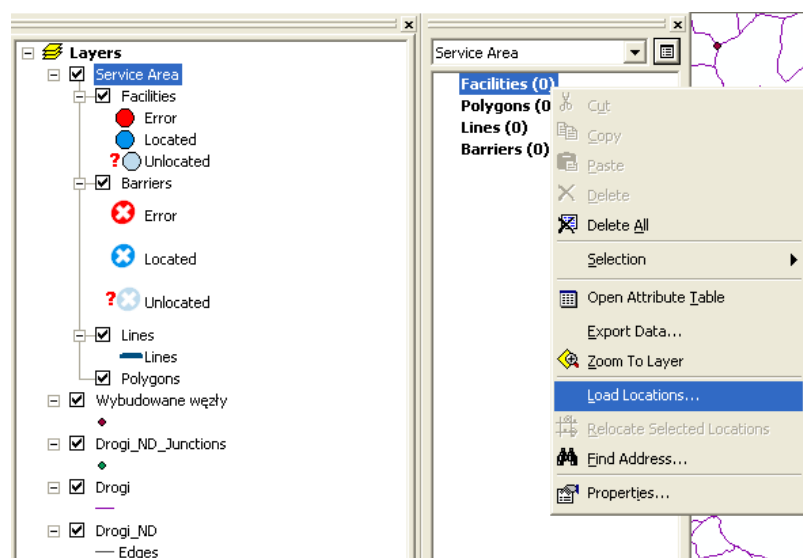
Layers
Service Area
Facilities
Error
Located
? Unlocated
Barriers
Error
Located
? Unlocated
Lines
Lines
Polygons
Wybudowane węzły
Drogi_ND_Junctions
Drogi
Drogi_ND
Edges

Service Area
Facilities (0)
Polygons (0
Lines (0)
Barriers (0)

Cut
Copy
Paste
Delete
Delete All
Selection
Open Attribute Table
Export Data...
Zoom To Layer
Load Locations...
Relocate Selected Locations
Find Address...
Properties...